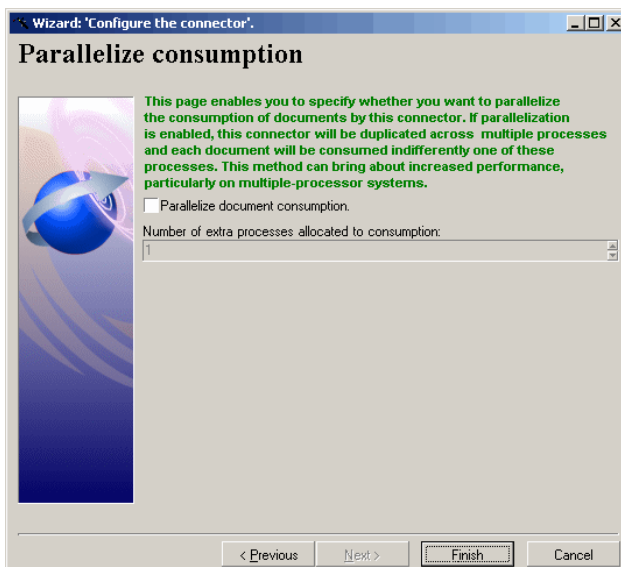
Wizard: 'Configure the connector'.

Parallelize consumption

This page enables you to specify whether you want to parallelize the consumption of documents by this connector. If parallelization is enabled, this connector will be duplicated across multiple processes and each document will be consumed indifferently one of these processes. This method can bring about increased performance, particularly on multiple-processor systems.

Parallelize document consumption.

Number of extra processes allocated to consumption:

1

< Previous | Next > | Finish | Cancel